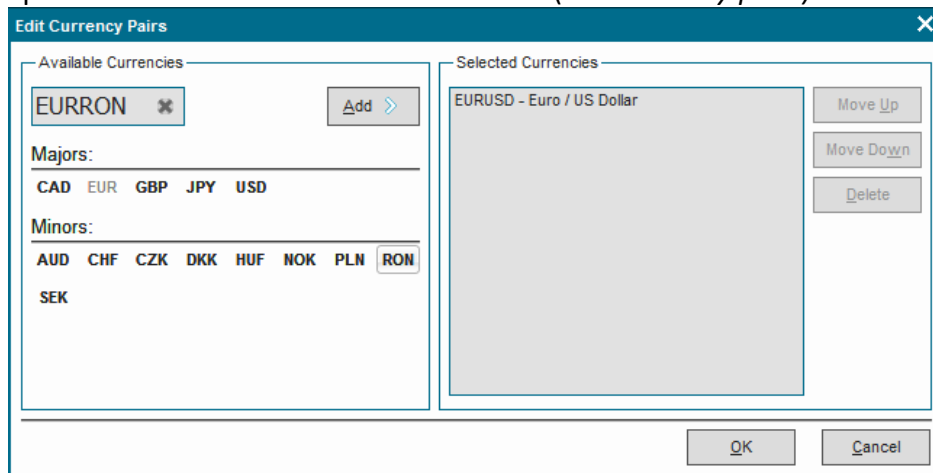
Edit Currency Pairs

Available Currencies

EURRON

Add

Majors:

CAD EUR GBP JPY USD

Minors:

AUD CHF CZK DKK HUF NOK PLN RON

SEK

Selected Currencies

EURUSD - Euro / US Dollar

Move Up

Move Down

Delete

OK

Cancel